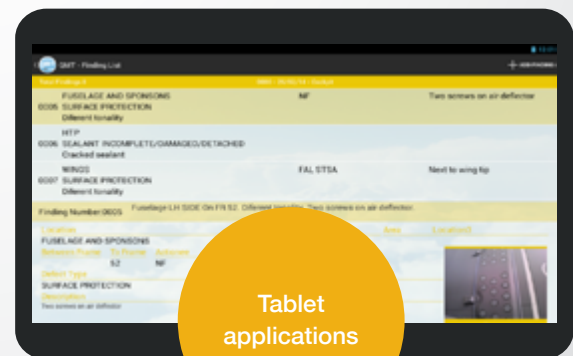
SMT - Finding List

+ NEW FINDING

FUSELAGE AND SPONSONS
0005 SURFACE PROTECTION
Different tonality

NF

Two screws on air deflector

HTP
0006 SEALANT INCOMPLETE/DAMAGED/DETACHED
Cracked sealant

WINGS
0007 SURFACE PROTECTION
Different tonality

FAL STSA

Next to wing tip

Finding Number 0005

Fuselage LH SIDE On FR 52. Different tonality. Two screws on air deflector.

Location
FUSELAGE AND SPONSONS
52
NF

Area

Location

Defect Type
SURFACE PROTECTION
Description
Two screws on air deflector

Tablet applications